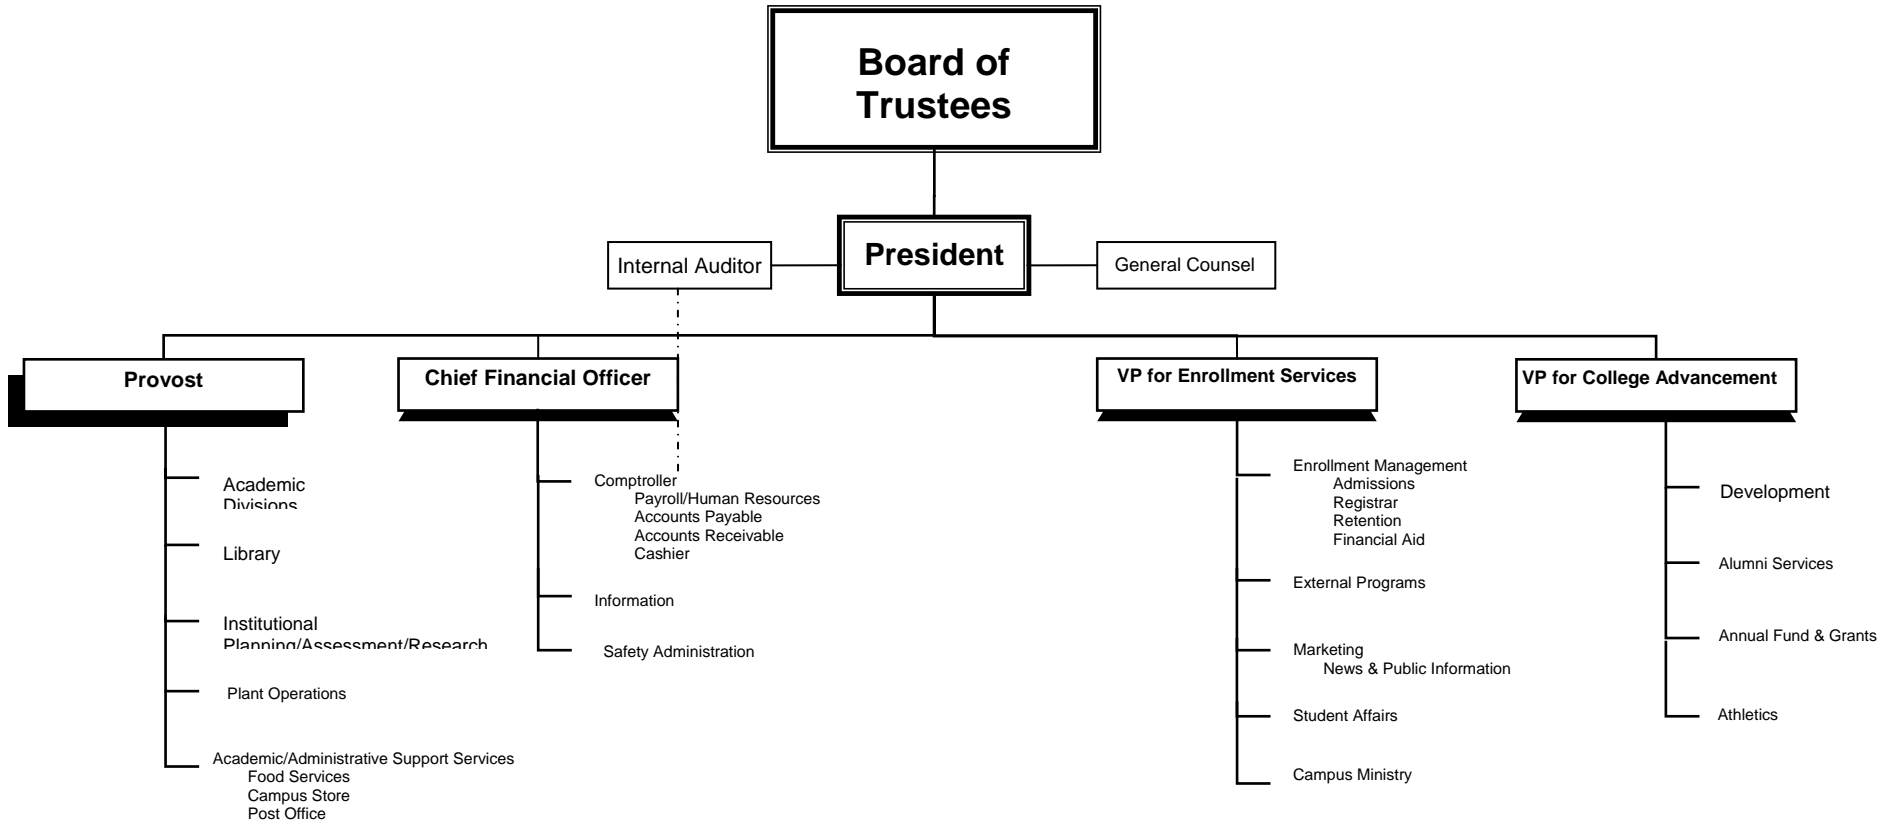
Board of Trustees

Internal Auditor

President

General Counsel

Provost

Academic Divisions

Library

Institutional Planning/Assessment/Research

Plant Operations

Academic/Administrative Support Services
Food Services
Campus Store
Post Office

Chief Financial Officer

Comptroller
Payroll/Human Resources
Accounts Payable
Accounts Receivable
Cashier

Information

Safety Administration

VP for Enrollment Services

Enrollment Management
Admissions
Registrar
Retention
Financial Aid

External Programs

Marketing
News & Public Information

Student Affairs

Campus Ministry

VP for College Advancement

Development

Alumni Services

Annual Fund & Grants

Athletics